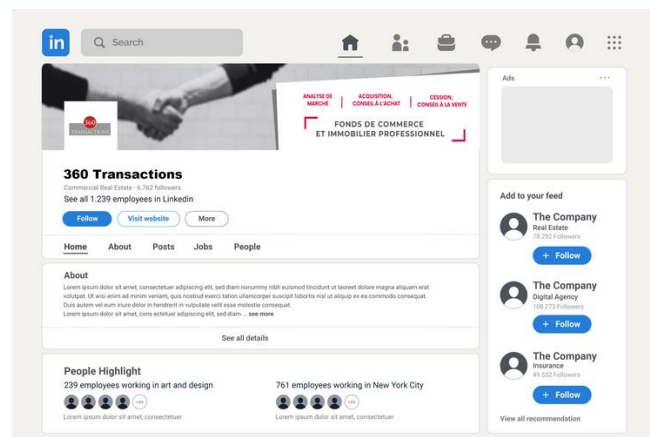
in Search

360 TRANSACTIONS

ANALYSE DE MARCHÉ | ACQUISITION, CONSEIL À L'ACHAT | CESSION, CONSEIL À LA VENTE

FONDS DE COMMERCE ET IMMOBILIER PROFESSIONNEL

360 Transactions
Commercial Real Estate · 6.762 followers
See all 1.239 employees in Linkedin

Follow Visit website More

Home About Posts Jobs People

About
Lorem ipsum dolor sit amet, consectetuer adipiscing elit, sed diam nonummy nibh euismod tincidunt ut laoreet dolore magna aliquam erat volutpat. Ut wisi enim ad minim veniam, quis nostrud exerci tation ullamcorper suscipit lobortis nisl ut aliquip ex ea commodo consequat. Duis autem vel eum iriure dolor in hendrerit in vulputate velit esse molestie consequat.
Lorem ipsum dolor sit amet, cons ectetuer adipiscing elit, sed diam ... see more

See all details

People Highlight
239 employees working in art and design
+99
Lorem ipsum dolor sit amet, consectetuer

761 employees working in New York City
+99
Lorem ipsum dolor sit amet, consectetuer

Ads

Add to your feed

The Company
Real Estate
78.292 Followers
+ Follow

The Company
Digital Agency
108.273 Followers
+ Follow

The Company
Insurance
49.532 Followers
+ Follow

View all recommendation